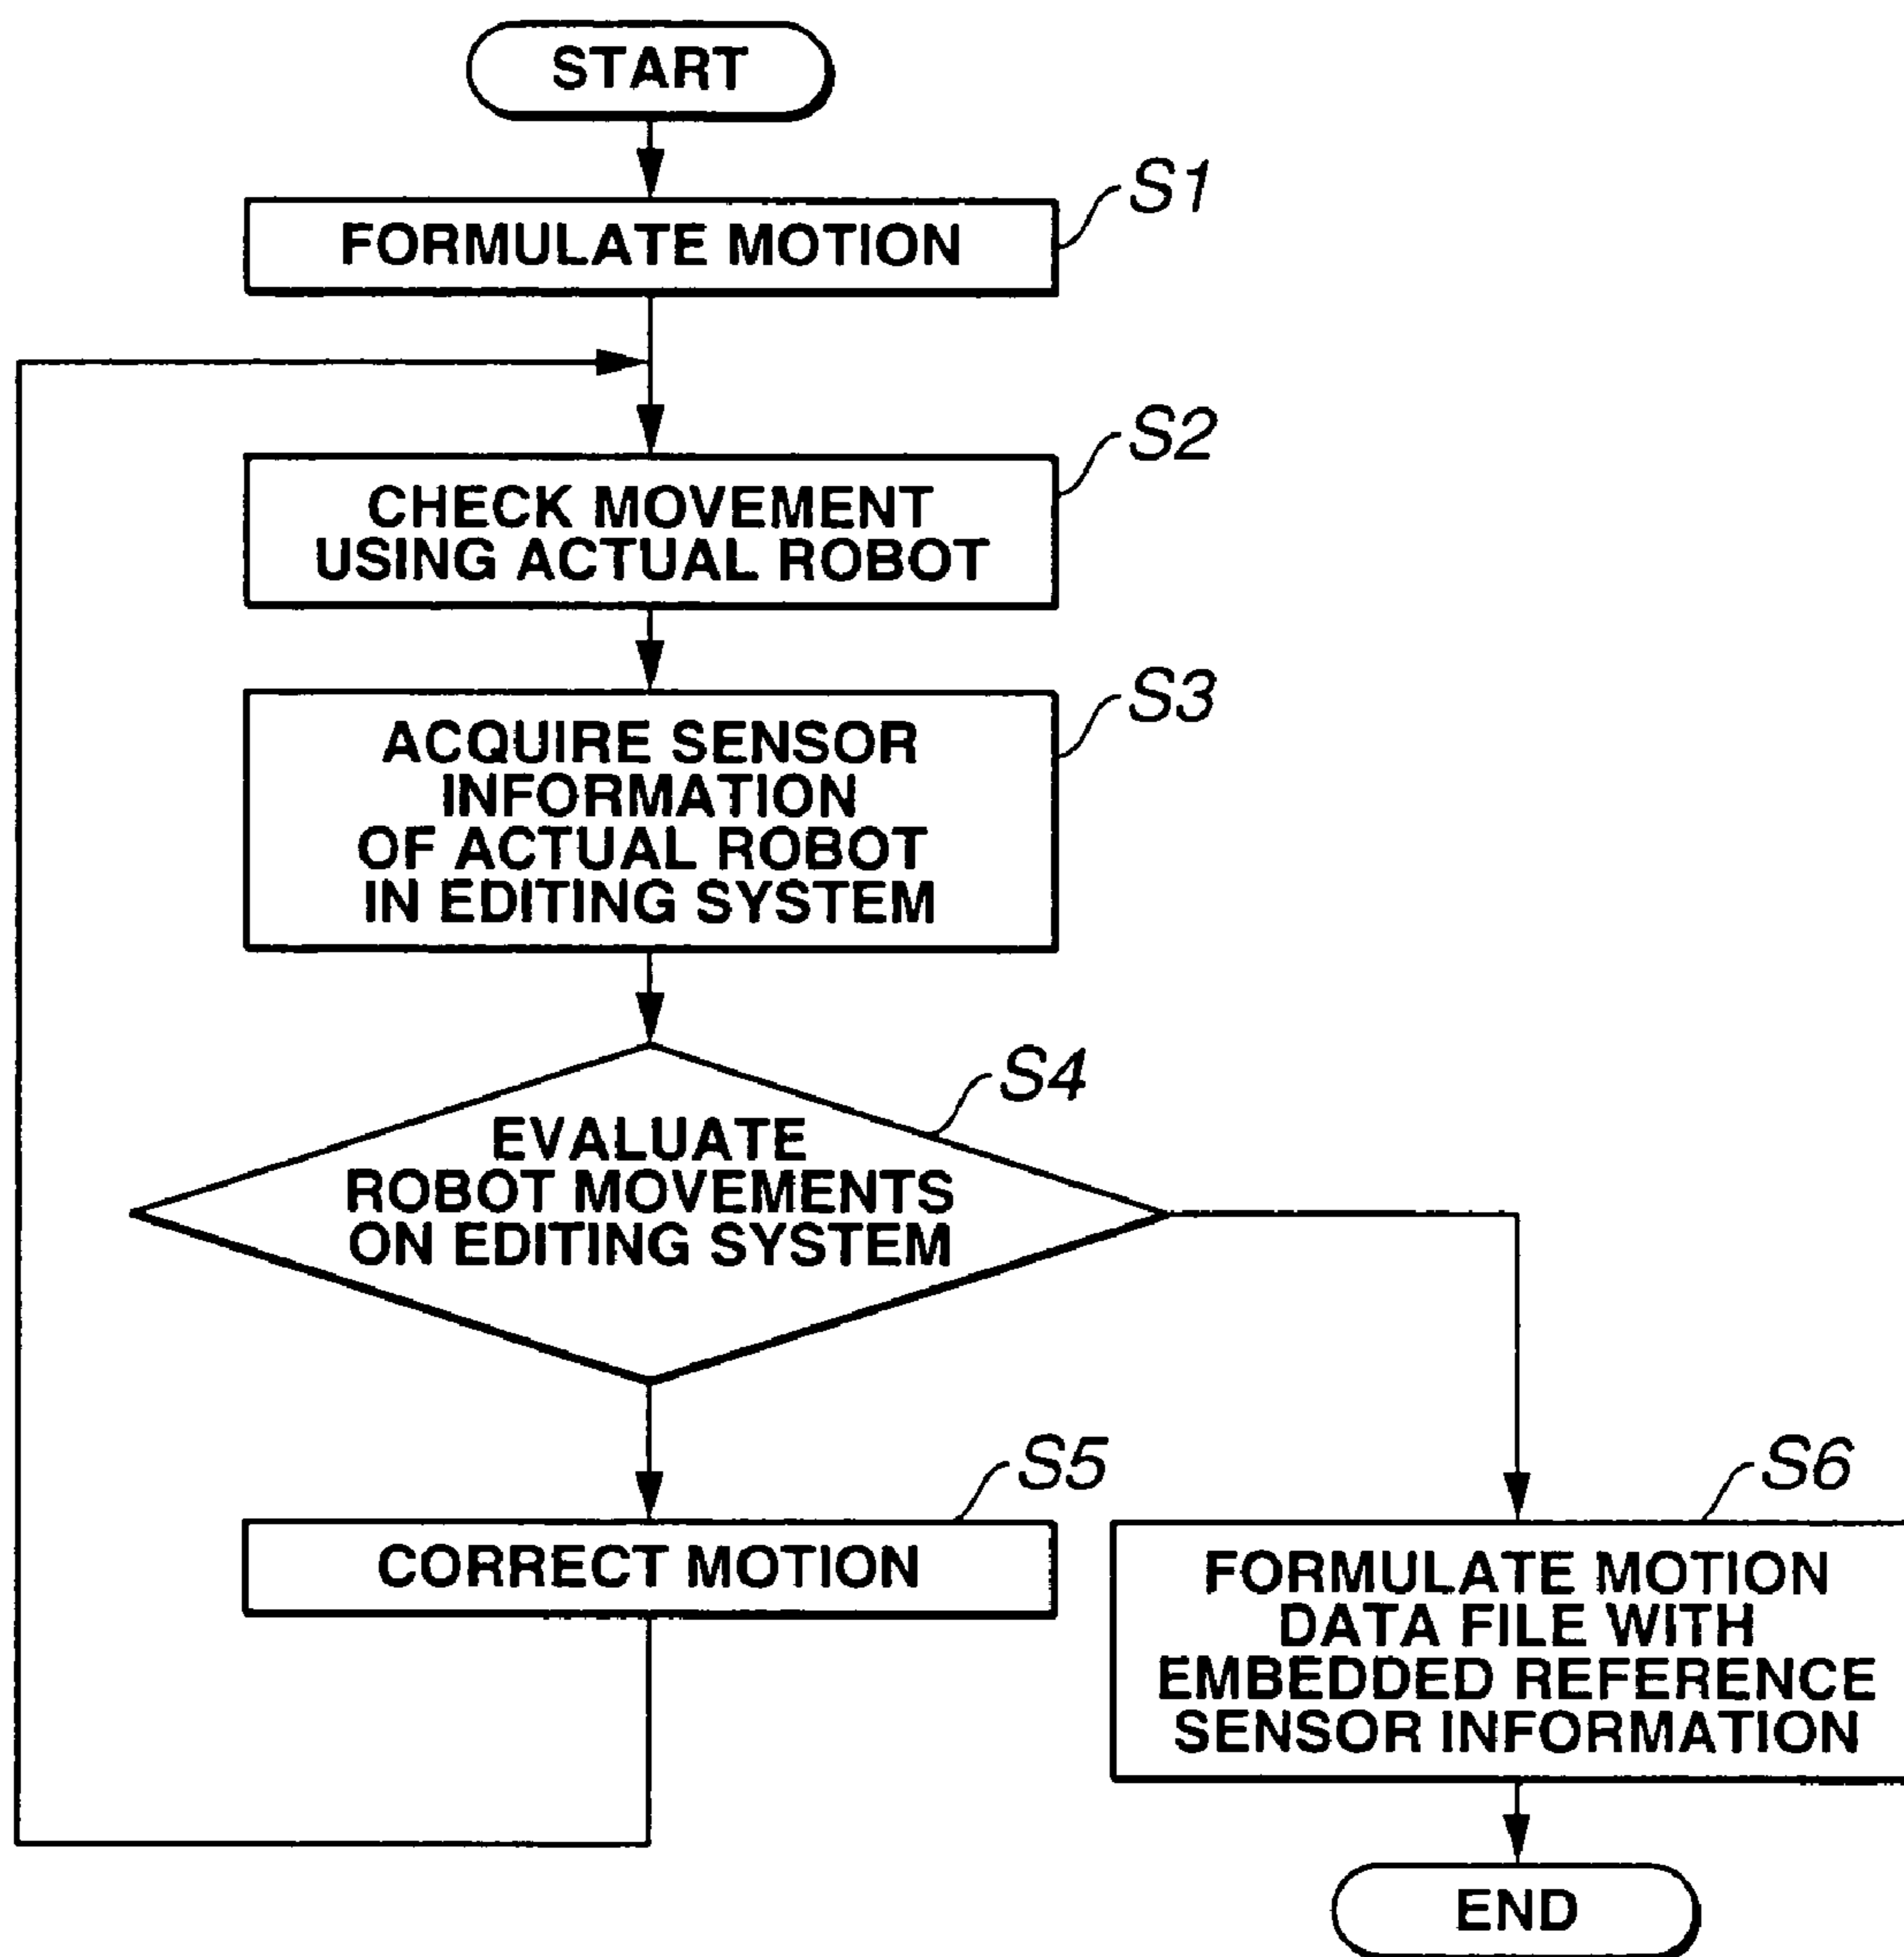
START

S1
FORMULATE MOTION

S2
CHECK MOVEMENT USING ACTUAL ROBOT

S3
ACQUIRE SENSOR INFORMATION OF ACTUAL ROBOT IN EDITING SYSTEM

S4
EVALUATE ROBOT MOVEMENTS ON EDITING SYSTEM

S5
CORRECT MOTION

S6
FORMULATE MOTION DATA FILE WITH EMBEDDED REFERENCE SENSOR INFORMATION

END